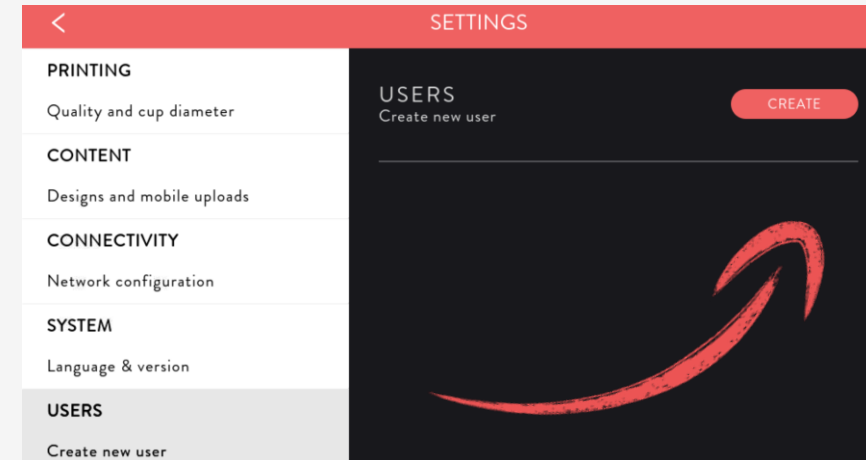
<

SETTINGS

PRINTING

Quality and cup diameter

CONTENT

Designs and mobile uploads

CONNECTIVITY

Network configuration

SYSTEM

Language & version

USERS

Create new user

USERS

Create new user

CREATE